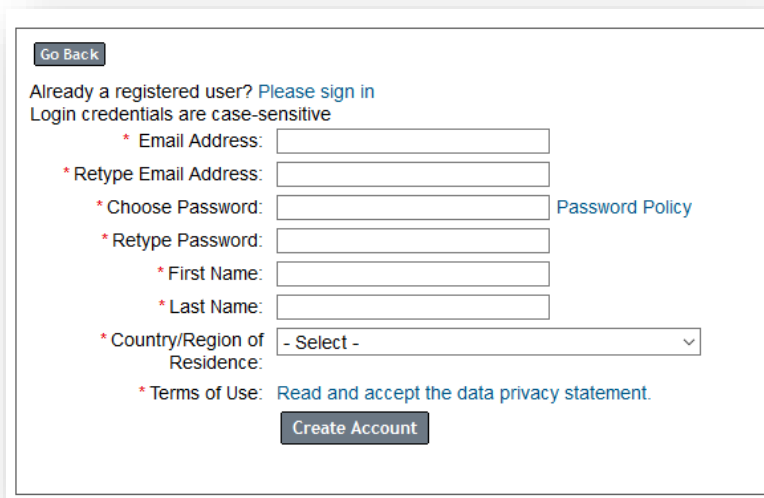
Go Back

Already a registered user? Please sign in
Login credentials are case-sensitive

* Email Address:
* Retype Email Address:
* Choose Password: Password Policy
* Retype Password:
* First Name:
* Last Name:
* Country/Region of Residence: - Select -
* Terms of Use: Read and accept the data privacy statement.

Create Account